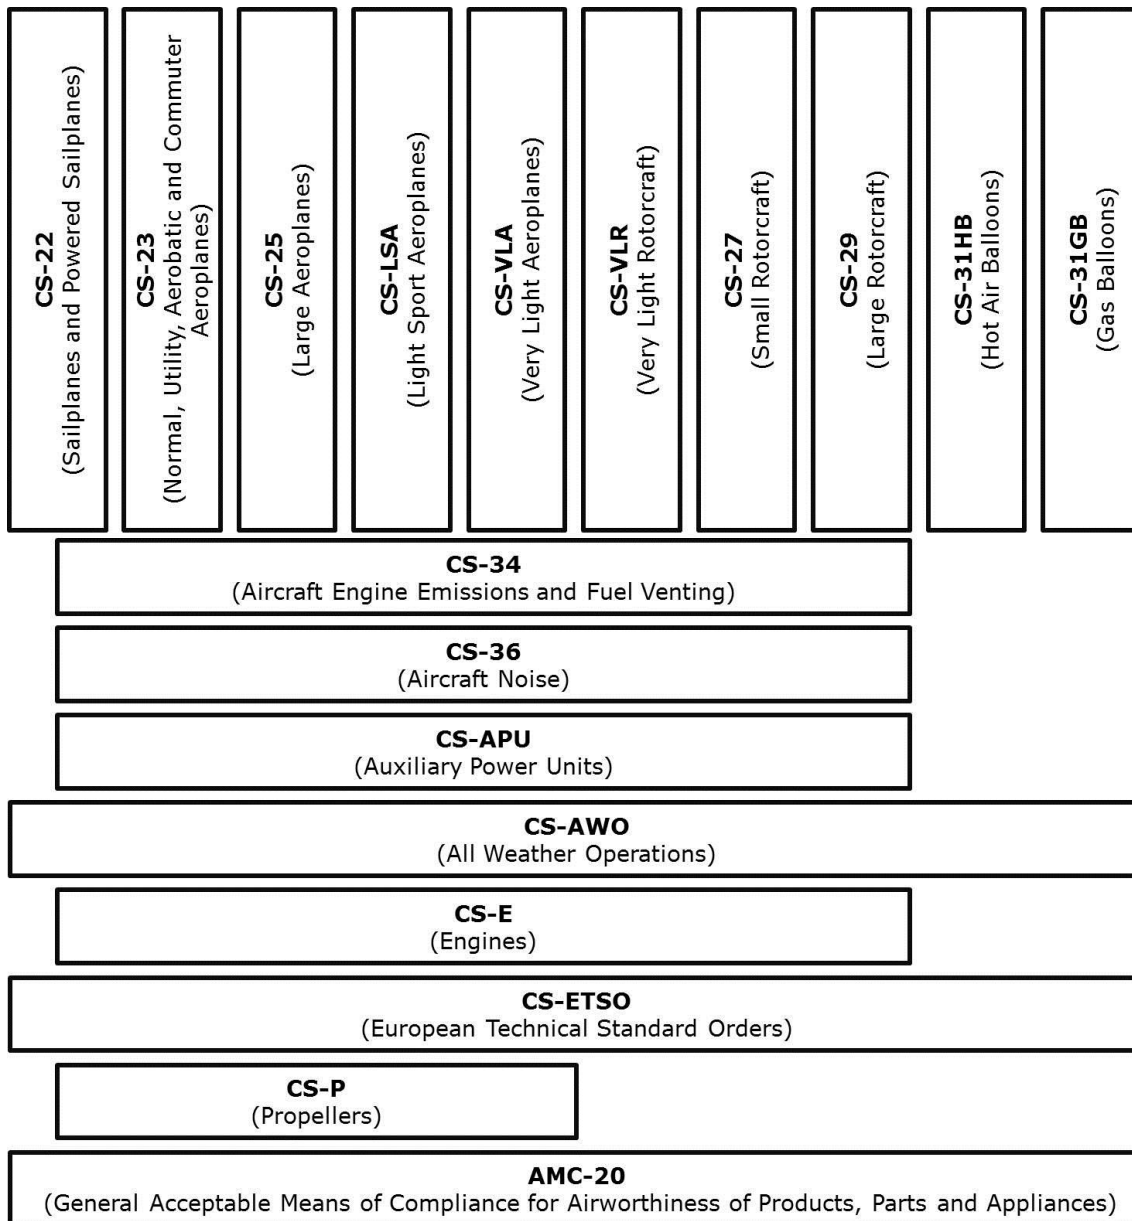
CS-22
(Sailplanes and Powered Sailplanes)

CS-23
(Normal, Utility, Aerobatic and Commuter Aeroplanes)

CS-25
(Large Aeroplanes)

CS-LSA
(Light Sport Aeroplanes)

CS-VLA
(Very Light Aeroplanes)

CS-VLR
(Very Light Rotorcraft)

CS-27
(Small Rotorcraft)

CS-29
(Large Rotorcraft)

CS-31HB
(Hot Air Balloons)

CS-31GB
(Gas Balloons)

CS-34
(Aircraft Engine Emissions and Fuel Venting)

CS-36
(Aircraft Noise)

CS-APU
(Auxiliary Power Units)

CS-AWO
(All Weather Operations)

CS-E
(Engines)

CS-ETSO
(European Technical Standard Orders)

CS-P
(Propellers)

AMC-20
(General Acceptable Means of Compliance for Airworthiness of Products, Parts and Appliances)